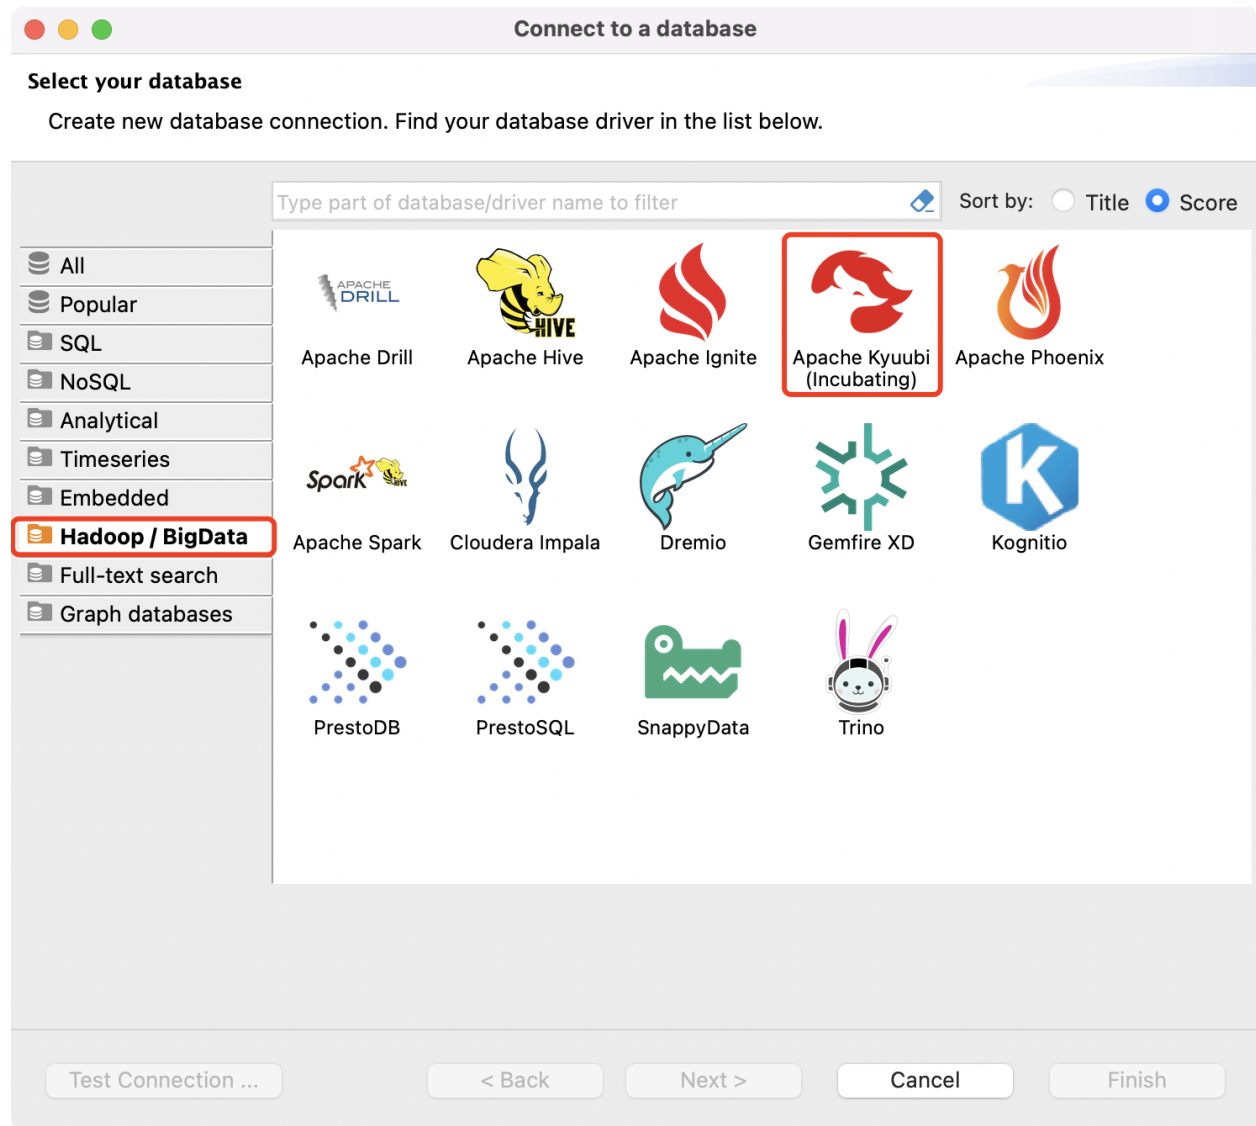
Connect to a database

Select your database

Create new database connection. Find your database driver in the list below.

Type part of database/driver name to filter

Sort by: Title Score

All
Popular
SQL
NoSQL
Analytical
Timeseries
Embedded
Hadoop / BigData
Full-text search
Graph databases

APACHE DRILL
Apache Drill

HIVE
Apache Hive

Apache Ignite

Apache Kyuubi (Incubating)

Apache Phoenix

Spark HIVE
Apache Spark

Cloudera Impala

Dremio

Gemfire XD

Kognitio

PrestoDB

PrestoSQL

SnappyData

Trino

Test Connection ...

< Back

Next >

Cancel

Finish